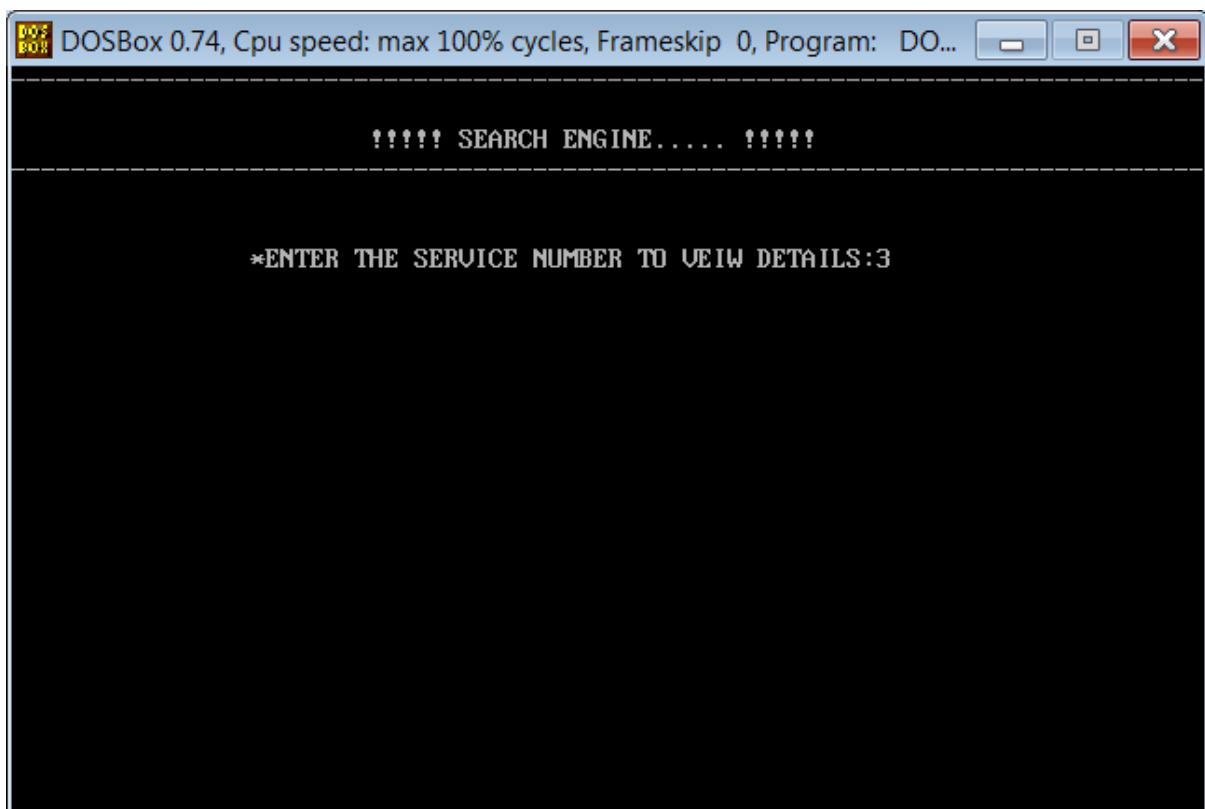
DOSBox 0.74, Cpu speed: max 100% cycles, Frameskip 0, Program: DO...

--------------------------------------------------------------------------------

!!!!! SEARCH ENGINE..... !!!!!

--------------------------------------------------------------------------------

*ENTER THE SERVICE NUMBER TO VEIW DETAILS:3